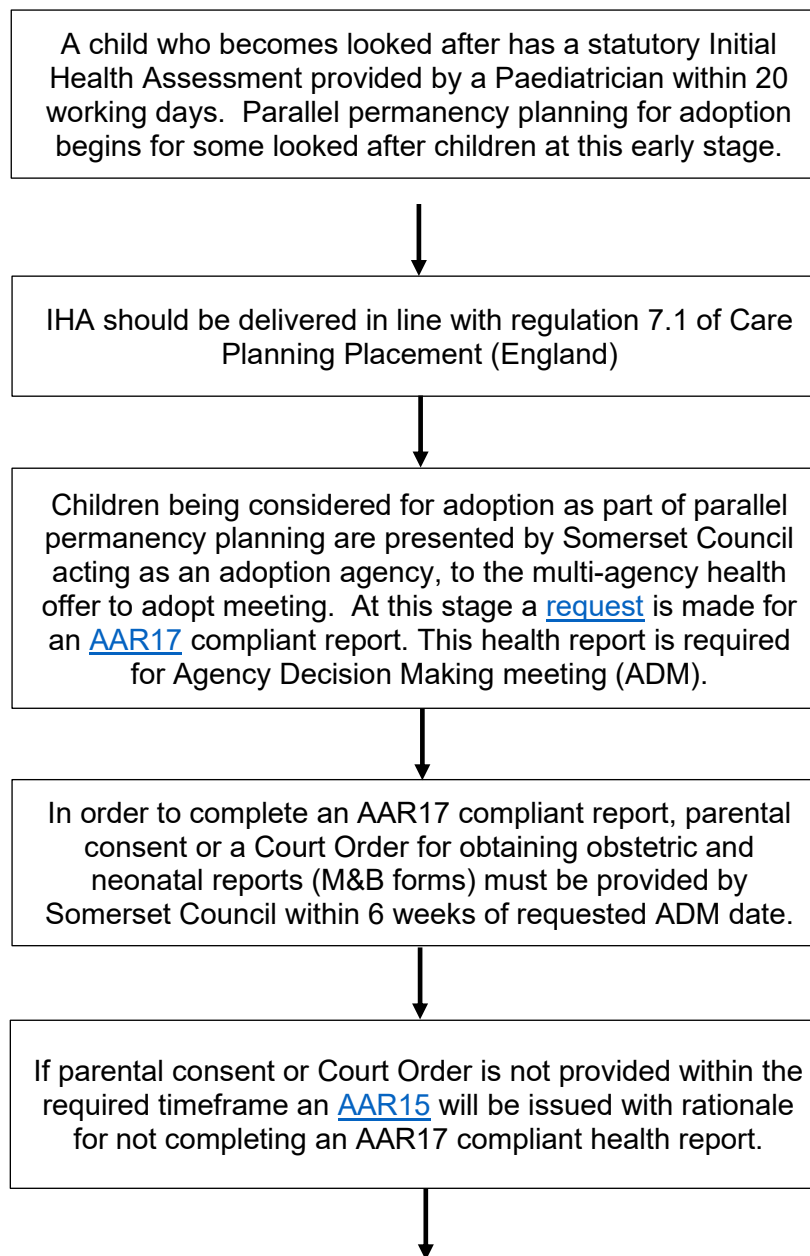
A child who becomes looked after has a statutory Initial Health Assessment provided by a Paediatrician within 20 working days. Parallel permanency planning for adoption begins for some looked after children at this early stage.

IHA should be delivered in line with regulation 7.1 of Care Planning Placement (England)

Children being considered for adoption as part of parallel permanency planning are presented by Somerset Council acting as an adoption agency, to the multi-agency health offer to adopt meeting. At this stage a request is made for an AAR17 compliant report. This health report is required for Agency Decision Making meeting (ADM).

In order to complete an AAR17 compliant report, parental consent or a Court Order for obtaining obstetric and neonatal reports (M&B forms) must be provided by Somerset Council within 6 weeks of requested ADM date.

If parental consent or Court Order is not provided within the required timeframe an AAR15 will be issued with rationale for not completing an AAR17 compliant health report.